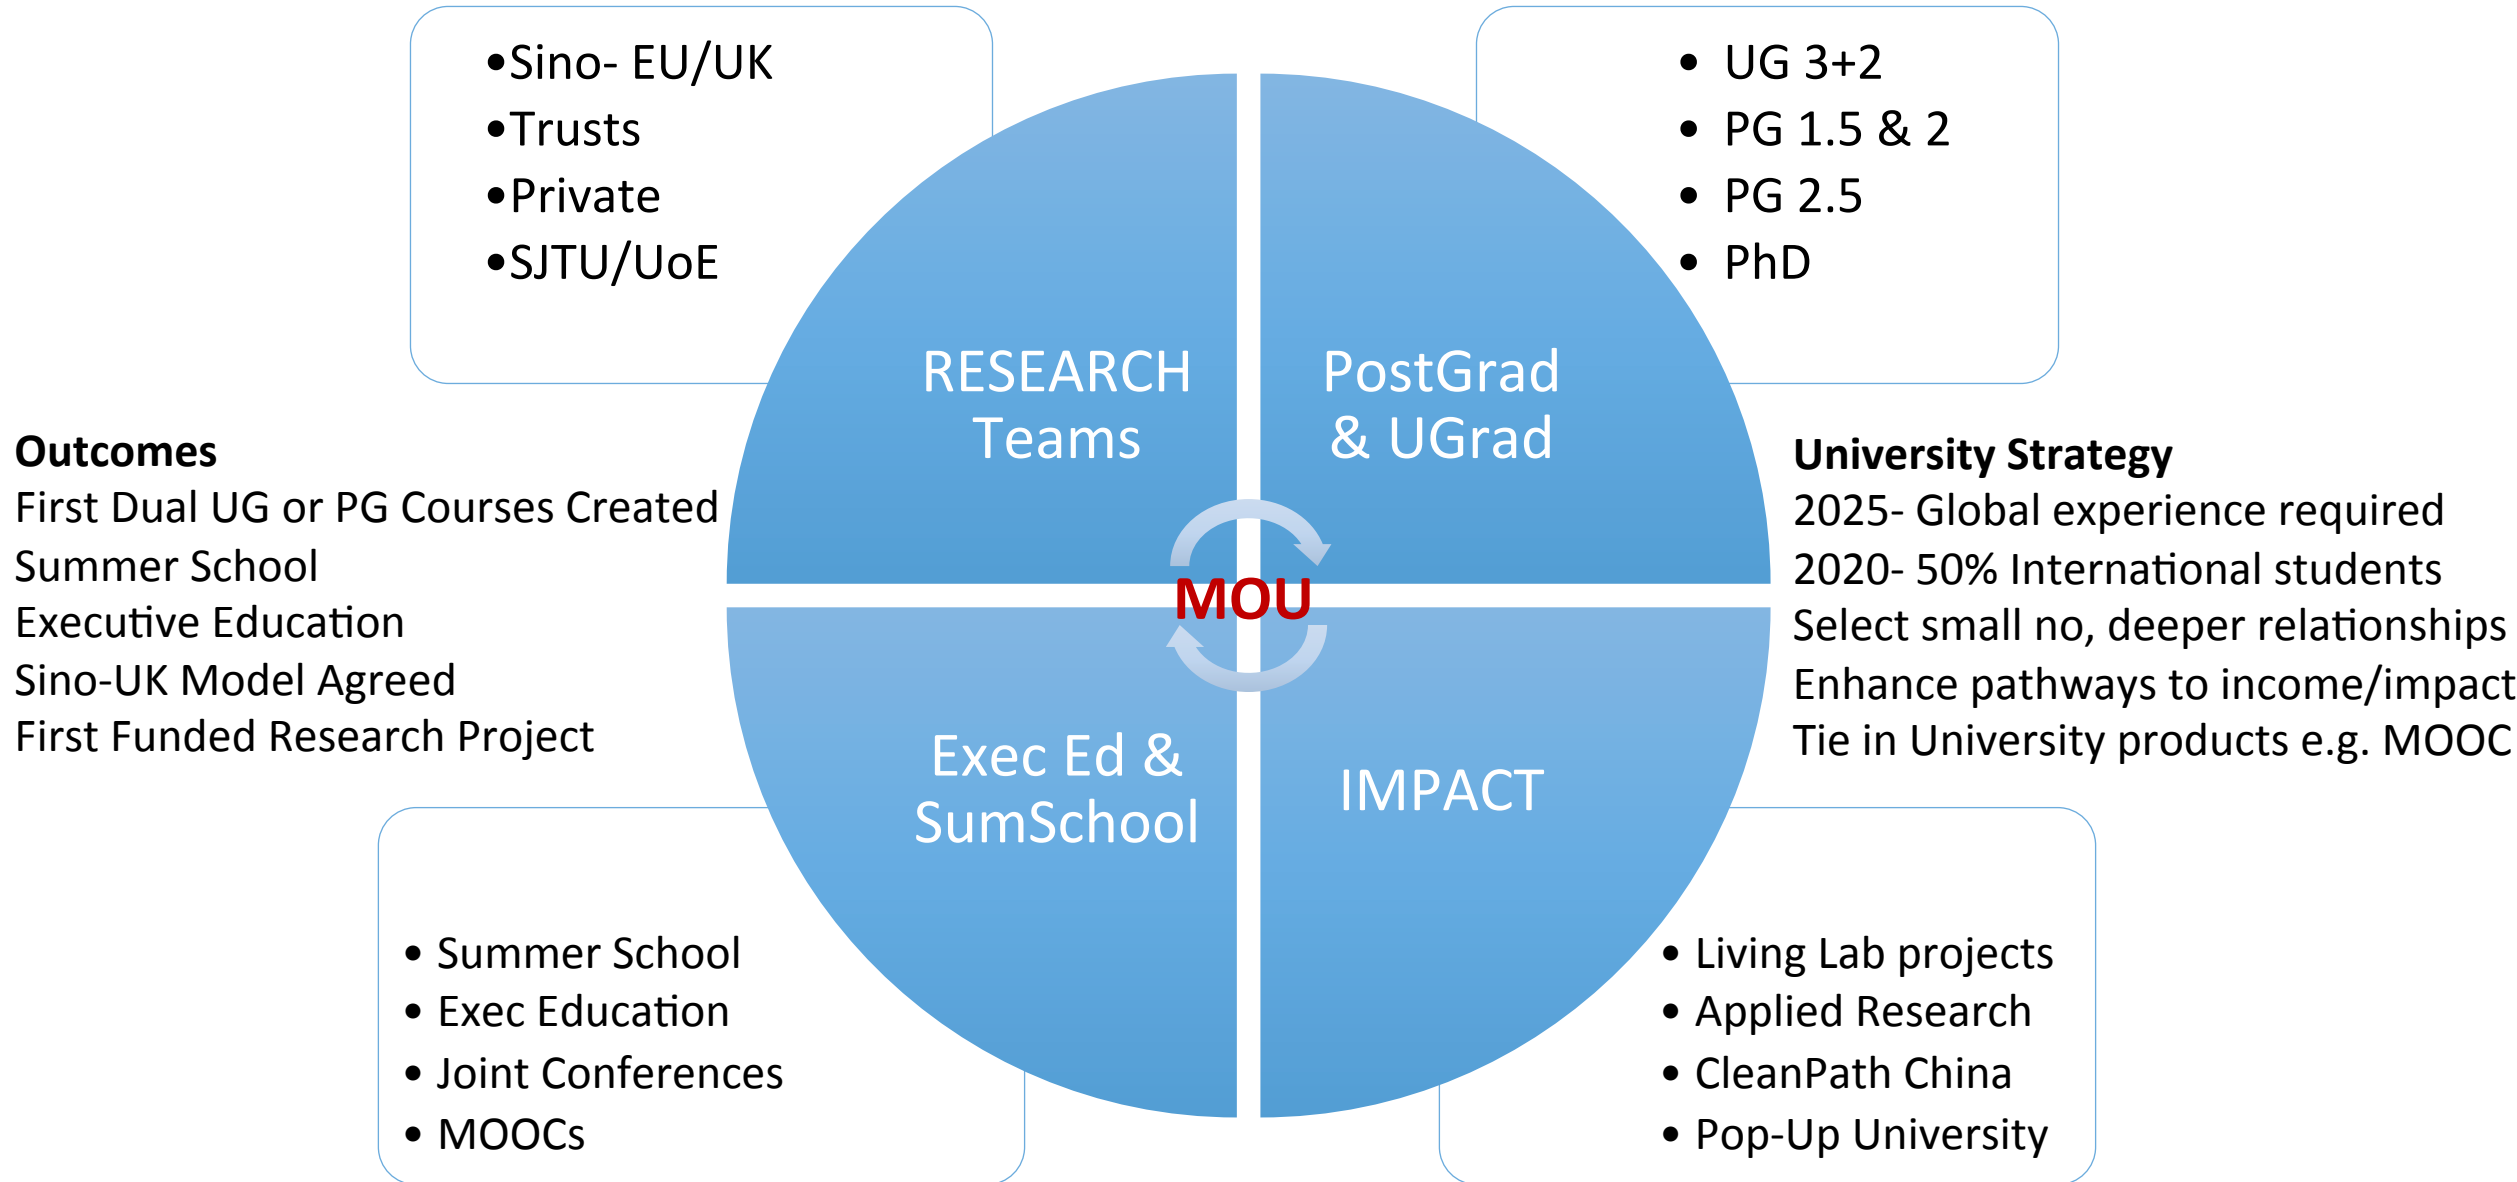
•Sino- EU/UK
•Trusts
•Private
•SJTU/UoE

• UG 3+2
• PG 1.5 & 2
• PG 2.5
• PhD

RESEARCH Teams

PostGrad & UGrad

**Outcomes**
First Dual UG or PG Courses Created
Summer School
Executive Education
Sino-UK Model Agreed
First Funded Research Project

MOU

**University Strategy**
2025- Global experience required
2020- 50% International students
Select small no, deeper relationships
Enhance pathways to income/impact
Tie in University products e.g. MOOC

Exec Ed & SumSchool

IMPACT

• Summer School
• Exec Education
• Joint Conferences
• MOOCs

• Living Lab projects
• Applied Research
• CleanPath China
• Pop-Up University